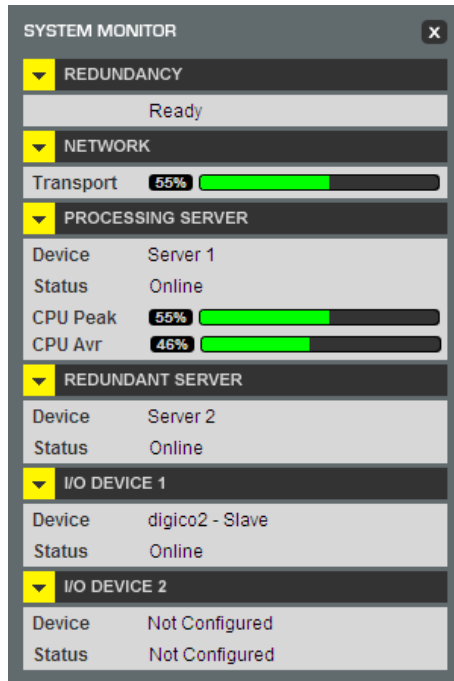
SYSTEM MONITOR
x

REDUNDANCY
Ready

NETWORK
Transport 55%

PROCESSING SERVER
Device Server 1
Status Online
CPU Peak 55%
CPU Avr 46%

REDUNDANT SERVER
Device Server 2
Status Online

I/O DEVICE 1
Device digico2 - Slave
Status Online

I/O DEVICE 2
Device Not Configured
Status Not Configured